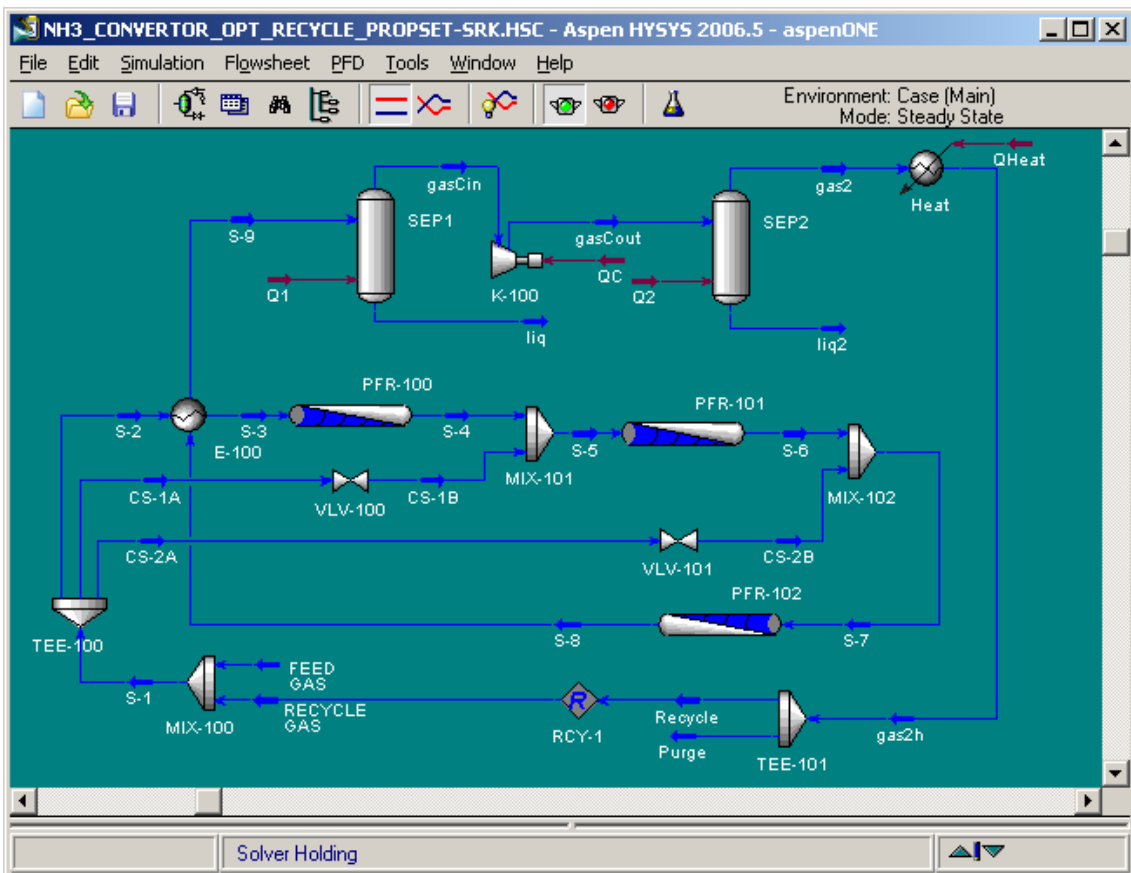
NH3_CONVERTOR_OPT_RECYCLE_PROPSET-SRK.HSC - Aspen HYSYS 2006.5 - aspenONE

File Edit Simulation Flowsheet PFD Tools Window Help

Environment: Case (Main)
Mode: Steady State

gasCin
S-9
SEP1
Q1
liq
K-100
QC
gasCout
SEP2
Q2
liq2
gas2
Heat
QHeat
PFR-100
S-2
S-3
E-100
S-4
MIX-101
S-5
PFR-101
S-6
MIX-102
CS-1A
VLV-100
CS-1B
CS-2A
VLV-101
CS-2B
PFR-102
TEE-100
S-8
S-7
FEED GAS
S-1
MIX-100
RECYCLE GAS
RCY-1
Recycle
Purge
TEE-101
gas2h

Solver Holding